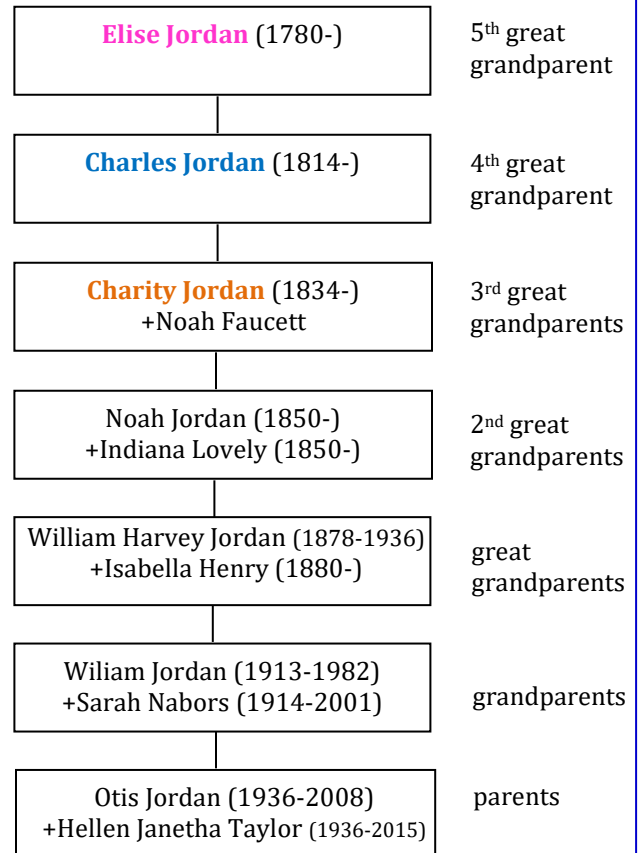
Elise Jordan (1780-)

5th great grandparent

Charles Jordan (1814-)

4th great grandparent

Charity Jordan (1834-)
+Noah Faucett

3rd great grandparents

Noah Jordan (1850-)
+Indiana Lovely (1850-)

2nd great grandparents

William Harvey Jordan (1878-1936)
+Isabella Henry (1880-)

great grandparents

Wiliam Jordan (1913-1982)
+Sarah Nabors (1914-2001)

grandparents

Otis Jordan (1936-2008)
+Hellen Janetha Taylor (1936-2015)

parents